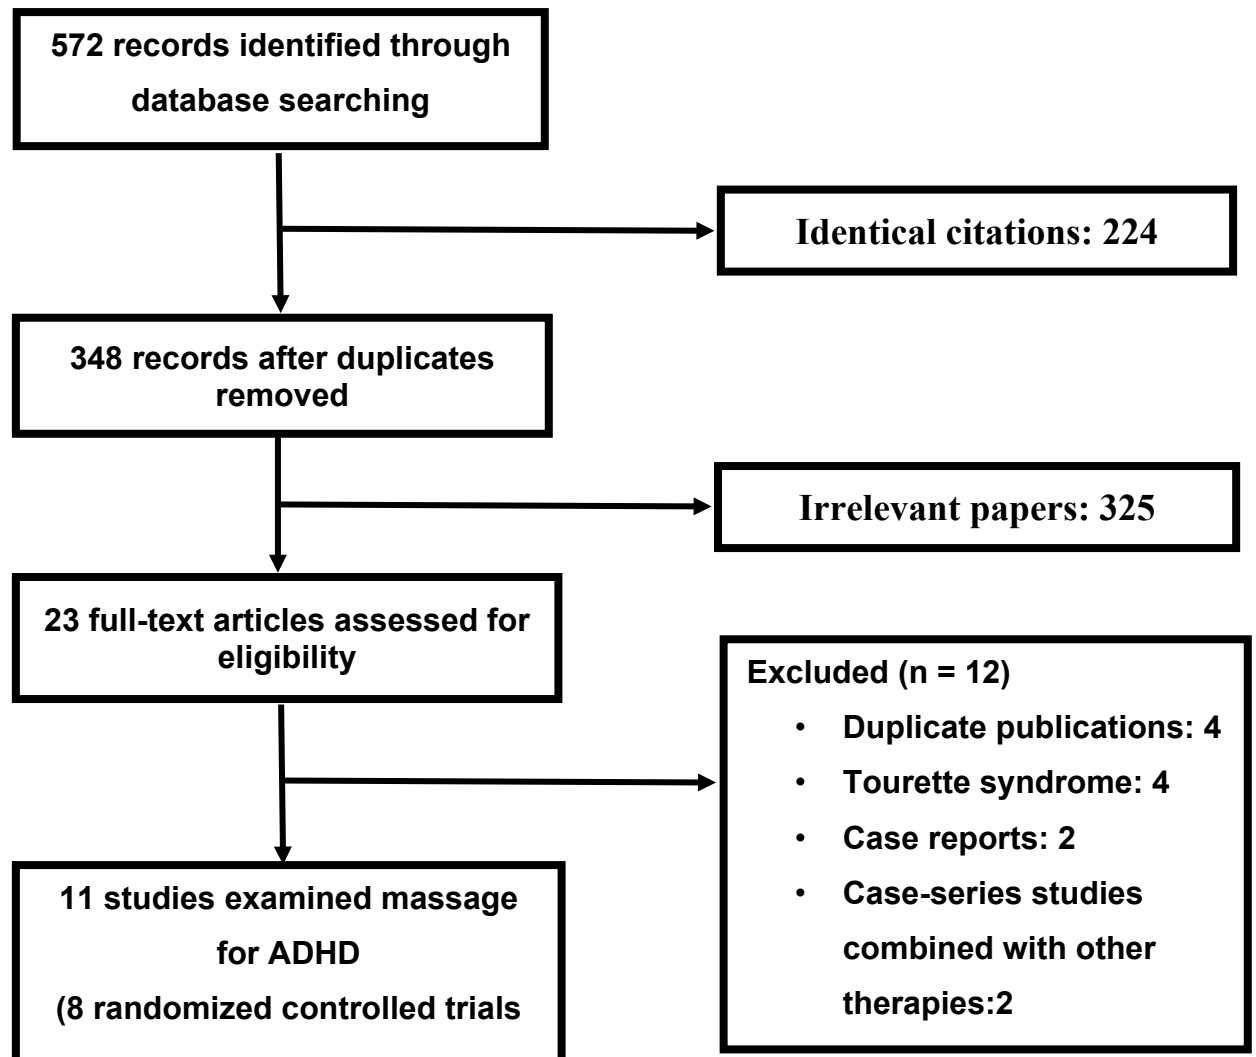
572 records identified through database searching

Identical citations: 224

348 records after duplicates removed

Irrelevant papers: 325

23 full-text articles assessed for eligibility

Excluded (n = 12)

- Duplicate publications: 4
- Tourette syndrome: 4
- Case reports: 2
- Case-series studies combined with other therapies:2

11 studies examined massage for ADHD

(8 randomized controlled trials